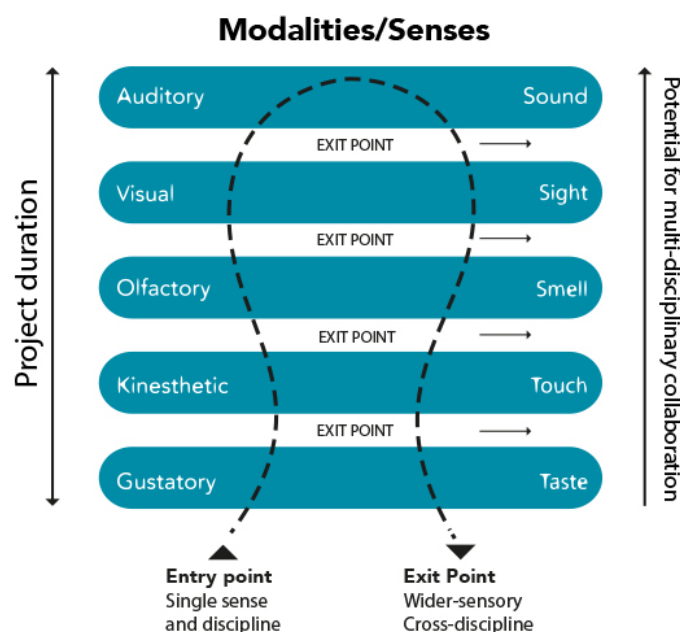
Modalities/Senses

Project duration

Auditory Sound

EXIT POINT

Visual Sight

EXIT POINT

Olfactory Smell

EXIT POINT

Kinesthetic Touch

EXIT POINT

Gustatory Taste

Potential for multi-disciplinary collaboration

Entry point
Single sense
and discipline

Exit Point
Wider-sensory
Cross-discipline